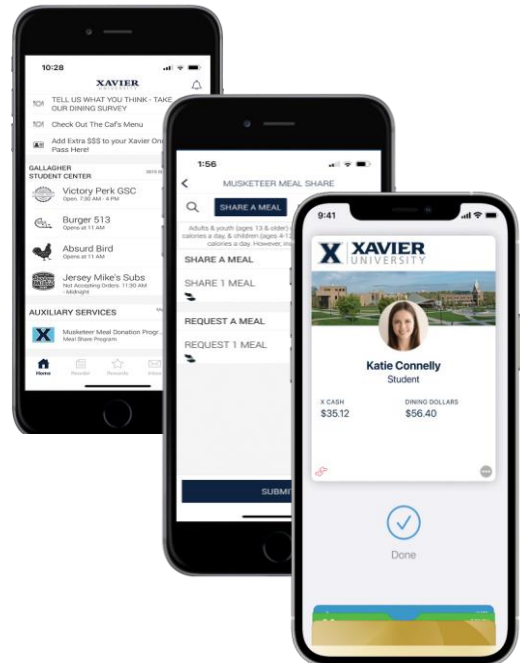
10:28

XAVIER UNIVERSITY

TELL US WHAT YOU THINK - TAKE OUR DINING SURVEY

Check Out The Caf's Menu

Add Extra $$$ to your Xavier On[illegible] Pass Here!

GALLAGHER STUDENT CENTER

Victory Perk GSC
Open: 7:30 AM - 4 PM

Burger 513
Opens at 11 AM

Absurd Bird
Opens at 11 AM

Jersey Mike's Subs
Not Accepting Orders. 11:30 AM - Midnight

AUXILIARY SERVICES

Musketeer Meal Donation Progr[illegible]
Meal Share Program

Home Reorder Rewards Inbox

1:56

MUSKETEER MEAL SHARE

SHARE A MEAL

Adults & youth (ages 13 & older) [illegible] calories a day, & children (ages 4-12 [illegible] calories a day. However, ma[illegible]

SHARE A MEAL

SHARE 1 MEAL

REQUEST A MEAL

REQUEST 1 MEAL

SUBMI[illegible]

9:41

XAVIER UNIVERSITY

Katie Connelly
Student

X CASH
$35.12

DINING DOLLARS
$56.40

Done